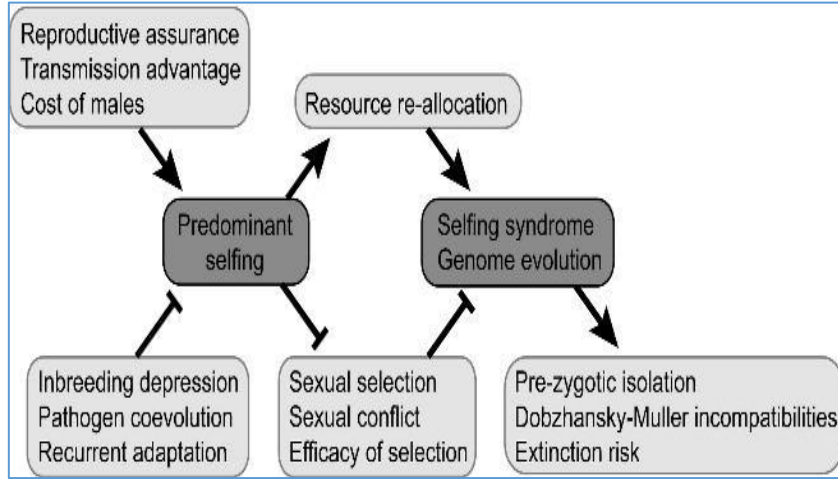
Reproductive assurance
Transmission advantage
Cost of males

Resource re-allocation

Predominant selfing

Selfing syndrome
Genome evolution

Inbreeding depression
Pathogen coevolution
Recurrent adaptation

Sexual selection
Sexual conflict
Efficacy of selection

Pre-zygotic isolation
Dobzhansky-Muller incompatibilities
Extinction risk